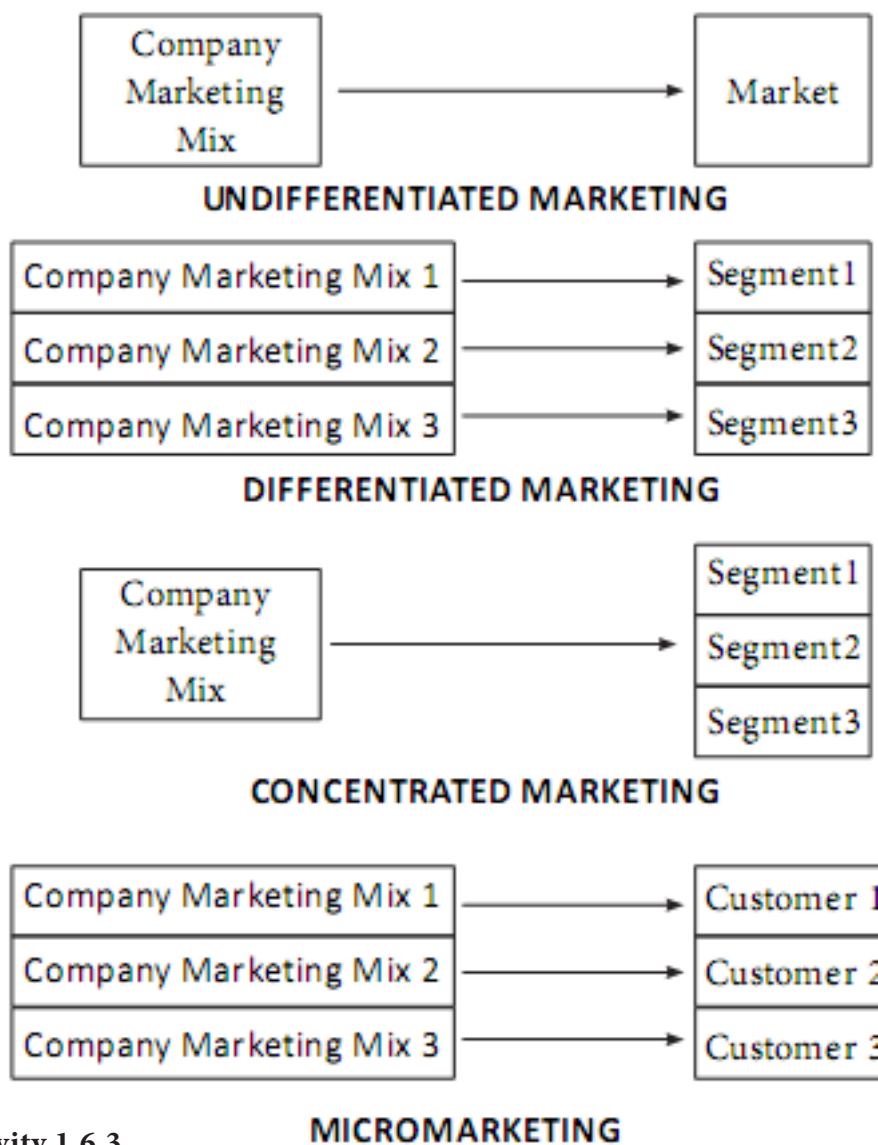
Company Marketing Mix

Market

UNDIFFERENTIATED MARKETING

Company Marketing Mix 1

Company Marketing Mix 2

Company Marketing Mix 3

Segment1

Segment2

Segment3

DIFFERENTIATED MARKETING

Company Marketing Mix

Segment1

Segment2

Segment3

CONCENTRATED MARKETING

Company Marketing Mix 1

Company Marketing Mix 2

Company Marketing Mix 3

Customer 1

Customer 2

Customer 3

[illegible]vity 1.6.3

MICROMARKETING